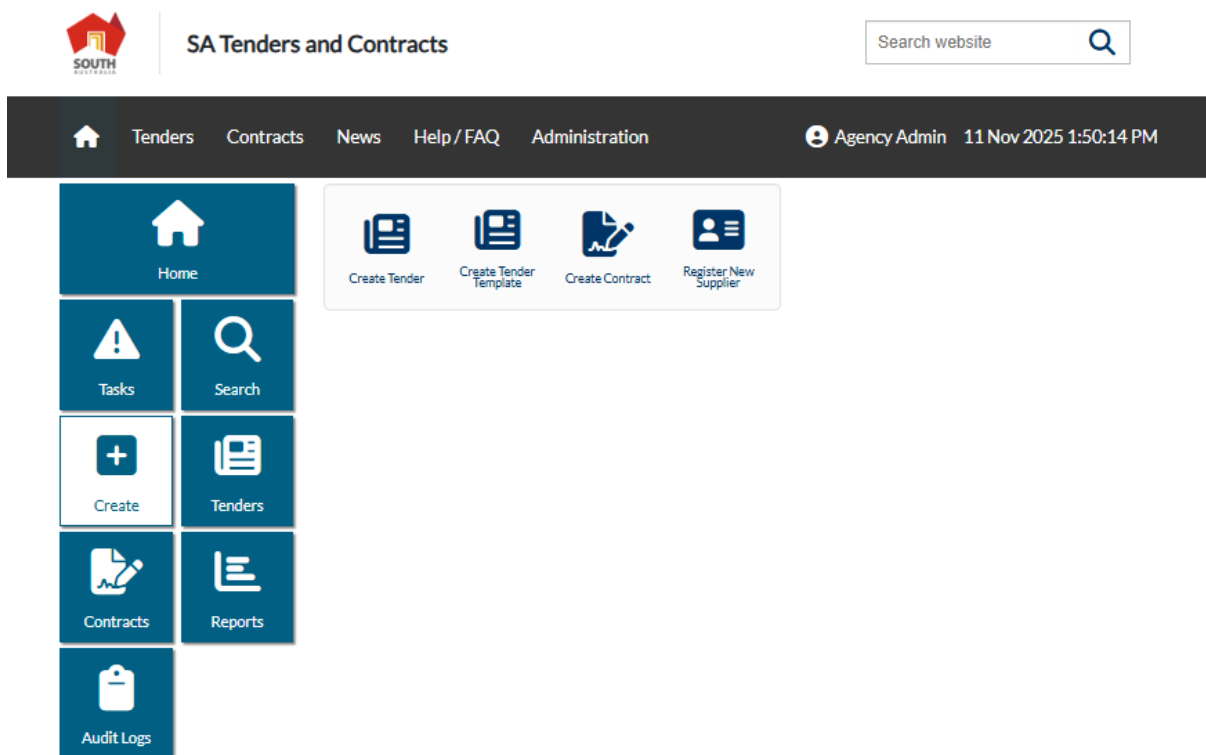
SOUTH AUSTRALIA

SA Tenders and Contracts

Search website

Tenders Contracts News Help / FAQ Administration

Agency Admin 11 Nov 2025 1:50:14 PM

Home

Tasks

Search

Create

Tenders

Contracts

Reports

Audit Logs

Create Tender

Create Tender Template

Create Contract

Register New Supplier